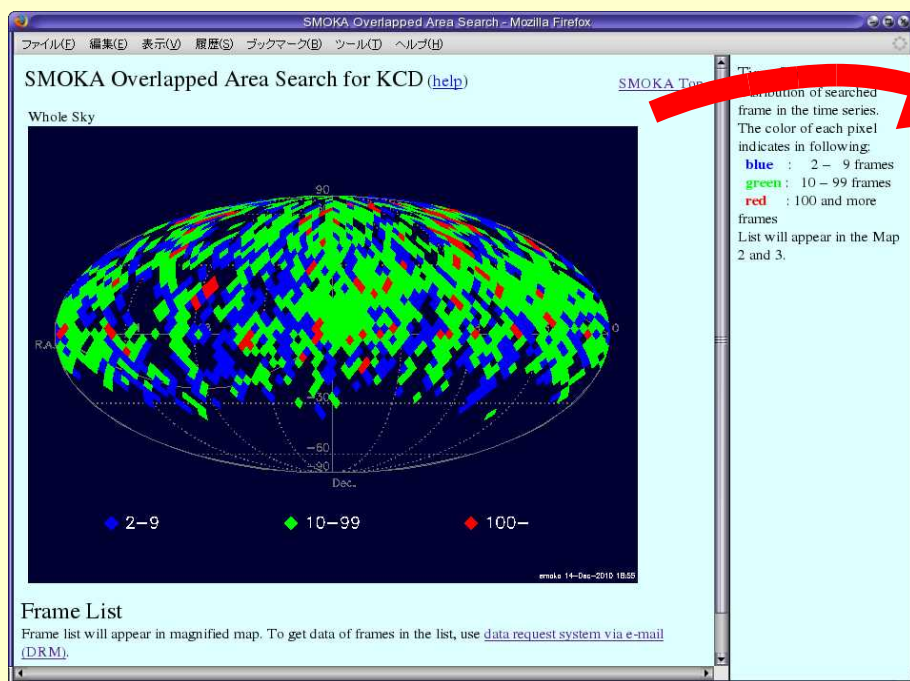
SMOKA Overlapped Area Search - Mozilla Firefox

ファイル(F) 編集(E) 表示(V) 履歴(S) ブックマーク(B) ツール(T) ヘルプ(H)

SMOKA Overlapped Area Search for KCD (help)

SMOKA Top

Whole Sky

90

R.A.

0

-60

-90

Dec.

2–9

10–99

100–

smoka 14-Dec-2010 18:55

Frame List

Frame list will appear in magnified map. To get data of frames in the list, use data request system via e-mail (DRM).

T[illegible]
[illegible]tribution of searched frame in the time series. The color of each pixel indicates in following:
blue : 2 – 9 frames
green : 10 – 99 frames
red : 100 and more frames
List will appear in the Map 2 and 3.